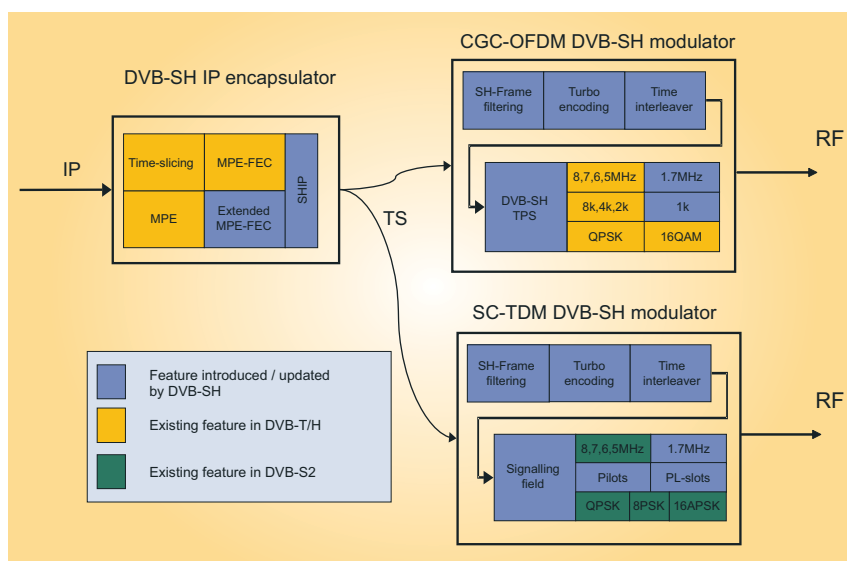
DVB-SH IP encapsulator

IP

Time-slicing

MPE-FEC

MPE

Extended MPE-FEC

SHIP

TS

CGC-OFDM DVB-SH modulator

SH-Frame filtering

Turbo encoding

Time interleaver

RF

DVB-SH TPS

8,7,6,5MHz

1.7MHz

8k,4k,2k

1k

QPSK

16QAM

SC-TDM DVB-SH modulator

SH-Frame filtering

Turbo encoding

Time interleaver

RF

Signalling field

8,7,6,5MHz

1.7MHz

Pilots

PL-slots

QPSK

8PSK

16APSK

Feature introduced / updated by DVB-SH

Existing feature in DVB-T/H

Existing feature in DVB-S2